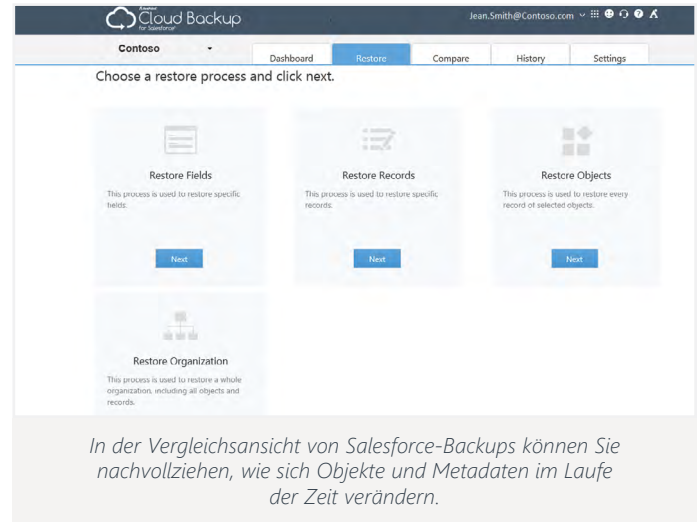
Cloud Backup
for Salesforce

Jean.Smith@Contoso.com

Contoso

Dashboard | Restore | Compare | History | Settings

Choose a restore process and click next.

Restore Fields

This process is used to restore specific fields.

Next

Restore Records

This process is used to restore specific records.

Next

Restore Objects

This process is used to restore every record of selected objects.

Next

Restore Organization

This process is used to restore a whole organization, including all objects and records.

In der Vergleichsansicht von Salesforce-Backups können Sie nachvollziehen, wie sich Objekte und Metadaten im Laufe der Zeit verändern.